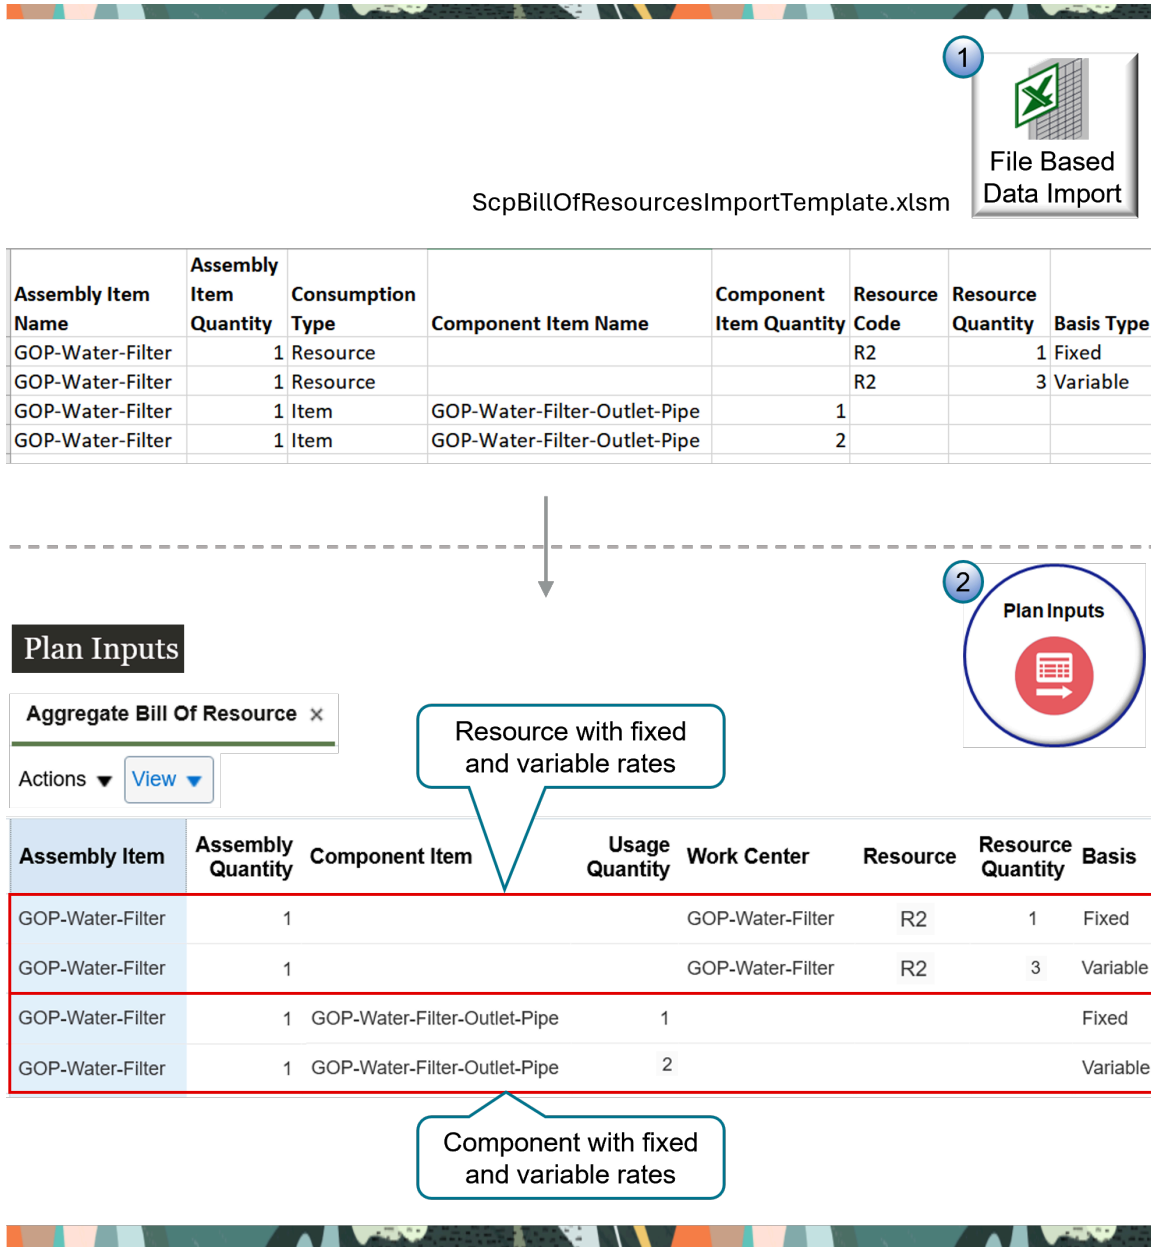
1

File Based Data Import

ScpBillOfResourcesImportTemplate.xlsm

| Assembly Item Name | Assembly Item Quantity | Consumption Type | Component Item Name | Component Item Quantity | Resource Code | Resource Quantity | Basis Type |
|---|---|---|---|---|---|---|---|
| GOP-Water-Filter | 1 | Resource | | | R2 | 1 | Fixed |
| GOP-Water-Filter | 1 | Resource | | | R2 | 3 | Variable |
| GOP-Water-Filter | 1 | Item | GOP-Water-Filter-Outlet-Pipe | 1 | | | |
| GOP-Water-Filter | 1 | Item | GOP-Water-Filter-Outlet-Pipe | 2 | | | |

2

Plan Inputs

Plan Inputs

Aggregate Bill Of Resource ×

Actions View

Resource with fixed and variable rates

| Assembly Item | Assembly Quantity | Component Item | Usage Quantity | Work Center | Resource | Resource Quantity | Basis |
|---|---|---|---|---|---|---|---|
| GOP-Water-Filter | 1 | | | GOP-Water-Filter | R2 | 1 | Fixed |
| GOP-Water-Filter | 1 | | | GOP-Water-Filter | R2 | 3 | Variable |
| GOP-Water-Filter | 1 | GOP-Water-Filter-Outlet-Pipe | 1 | | | | Fixed |
| GOP-Water-Filter | 1 | GOP-Water-Filter-Outlet-Pipe | 2 | | | | Variable |

Component with fixed and variable rates